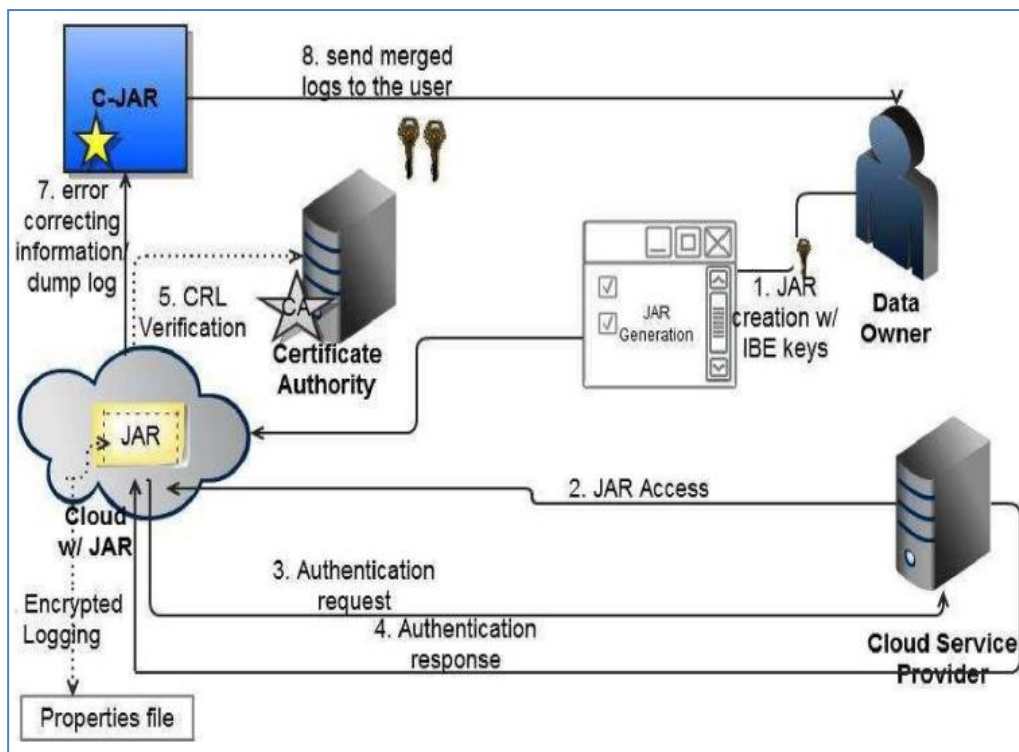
C-JAR

8. send merged logs to the user

7. error correcting information/ dump log

5. CRL Verification

CA

Certificate Authority

JAR Generation

1. JAR creation w/ IBE keys

Data Owner

JAR

Cloud w/ JAR

2. JAR Access

3. Authentication request

4. Authentication response

Cloud Service Provider

Encrypted Logging

Properties file